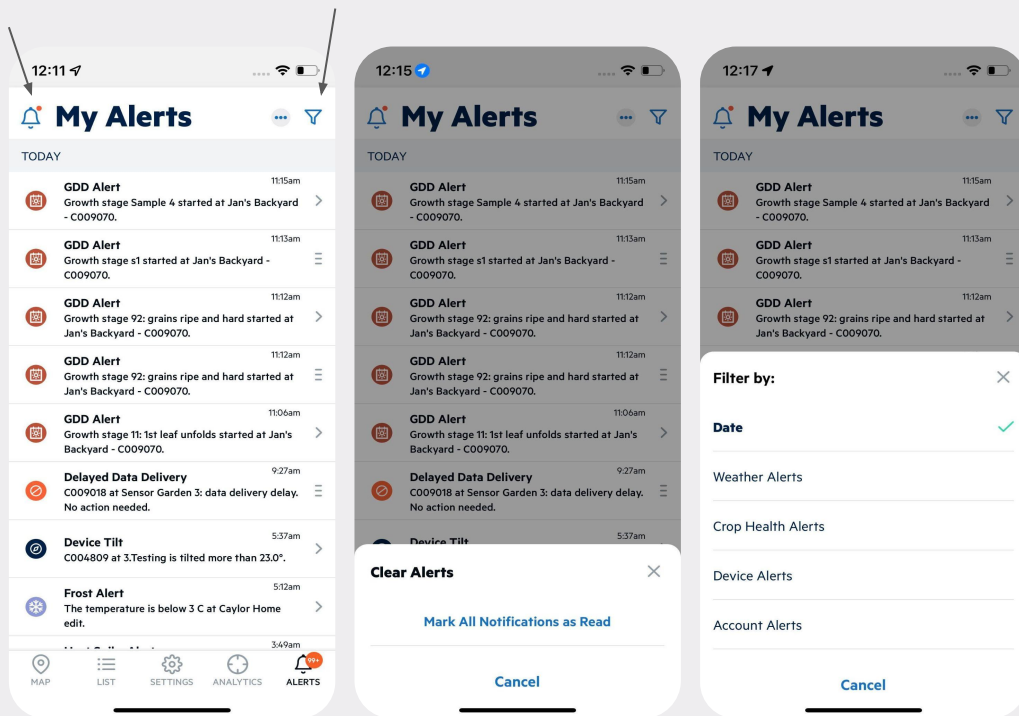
12:11

My Alerts

TODAY

GDD Alert 11:15am
Growth stage Sample 4 started at Jan's Backyard - C009070.

GDD Alert 11:13am
Growth stage s1 started at Jan's Backyard - C009070.

GDD Alert 11:12am
Growth stage 92: grains ripe and hard started at Jan's Backyard - C009070.

GDD Alert 11:12am
Growth stage 92: grains ripe and hard started at Jan's Backyard - C009070.

GDD Alert 11:06am
Growth stage 11: 1st leaf unfolds started at Jan's Backyard - C009070.

Delayed Data Delivery 9:27am
C009018 at Sensor Garden 3: data delivery delay. No action needed.

Device Tilt 5:37am
C004809 at 3.Testing is tilted more than 23.0°.

Frost Alert 5:12am
The temperature is below 3 C at Caylor Home edit.

3:49am

MAP LIST SETTINGS ANALYTICS 99+ ALERTS

12:15

My Alerts

TODAY

GDD Alert 11:15am
Growth stage Sample 4 started at Jan's Backyard - C009070.

GDD Alert 11:13am
Growth stage s1 started at Jan's Backyard - C009070.

GDD Alert 11:12am
Growth stage 92: grains ripe and hard started at Jan's Backyard - C009070.

GDD Alert 11:12am
Growth stage 92: grains ripe and hard started at Jan's Backyard - C009070.

GDD Alert 11:06am
Growth stage 11: 1st leaf unfolds started at Jan's Backyard - C009070.

Delayed Data Delivery 9:27am
C009018 at Sensor Garden 3: data delivery delay. No action needed.

Device Tilt 5:37am

Clear Alerts

Mark All Notifications as Read

Cancel

12:17

My Alerts

TODAY

GDD Alert 11:15am
Growth stage Sample 4 started at Jan's Backyard - C009070.

GDD Alert 11:13am
Growth stage s1 started at Jan's Backyard - C009070.

GDD Alert 11:12am
Growth stage 92: grains ripe and hard started at Jan's Backyard - C009070.

Filter by:

Date

Weather Alerts

Crop Health Alerts

Device Alerts

Account Alerts

Cancel